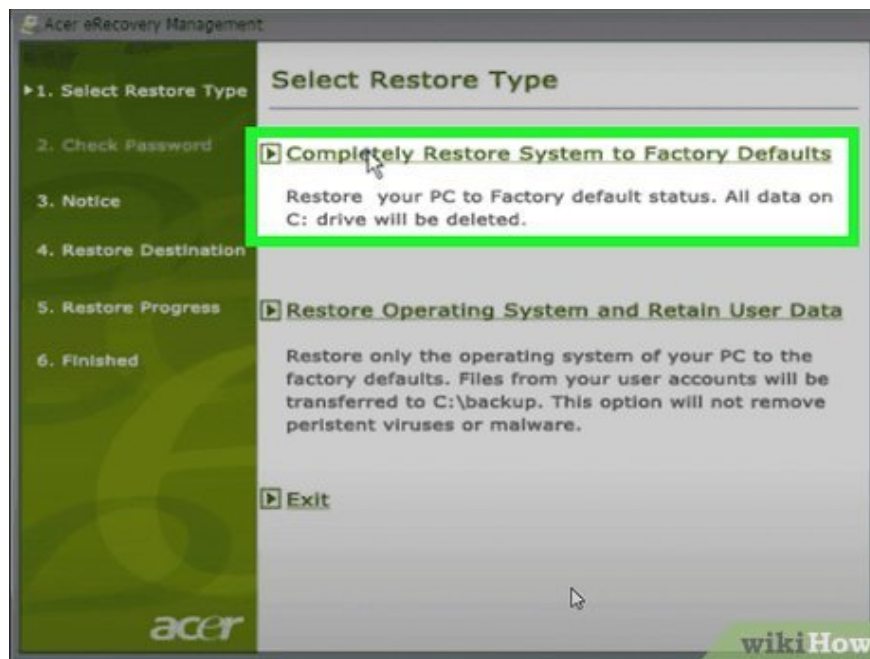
Acer eRecovery Management

▸1. Select Restore Type

2. Check Password

3. Notice

4. Restore Destination

5. Restore Progress

6. Finished

acer

Select Restore Type

Completely Restore System to Factory Defaults

Restore your PC to Factory default status. All data on C: drive will be deleted.

Restore Operating System and Retain User Data

Restore only the operating system of your PC to the factory defaults. Files from your user accounts will be transferred to C:\backup. This option will not remove peristent viruses or malware.

Exit

wikiHow